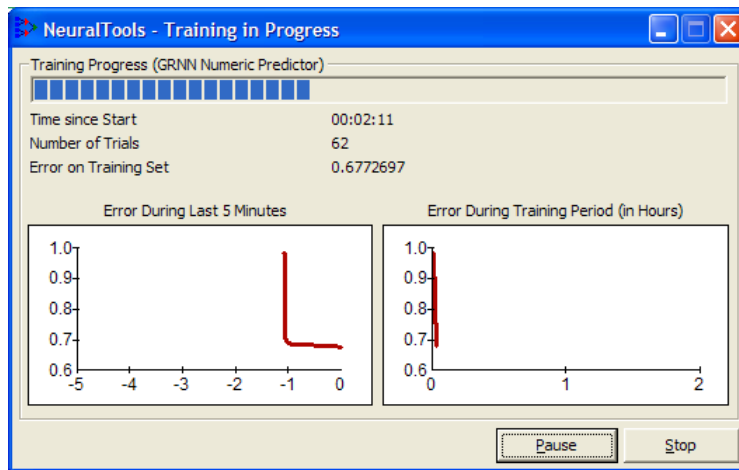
NeuralTools - Training in Progress

Training Progress (GRNN Numeric Predictor)

Time since Start 00:02:11
Number of Trials 62
Error on Training Set 0.6772697

Error During Last 5 Minutes

1.0
0.9
0.8
0.7
0.6
-5 -4 -3 -2 -1 0

Error During Training Period (in Hours)

1.0
0.9
0.8
0.7
0.6
0 1 2

Pause
Stop